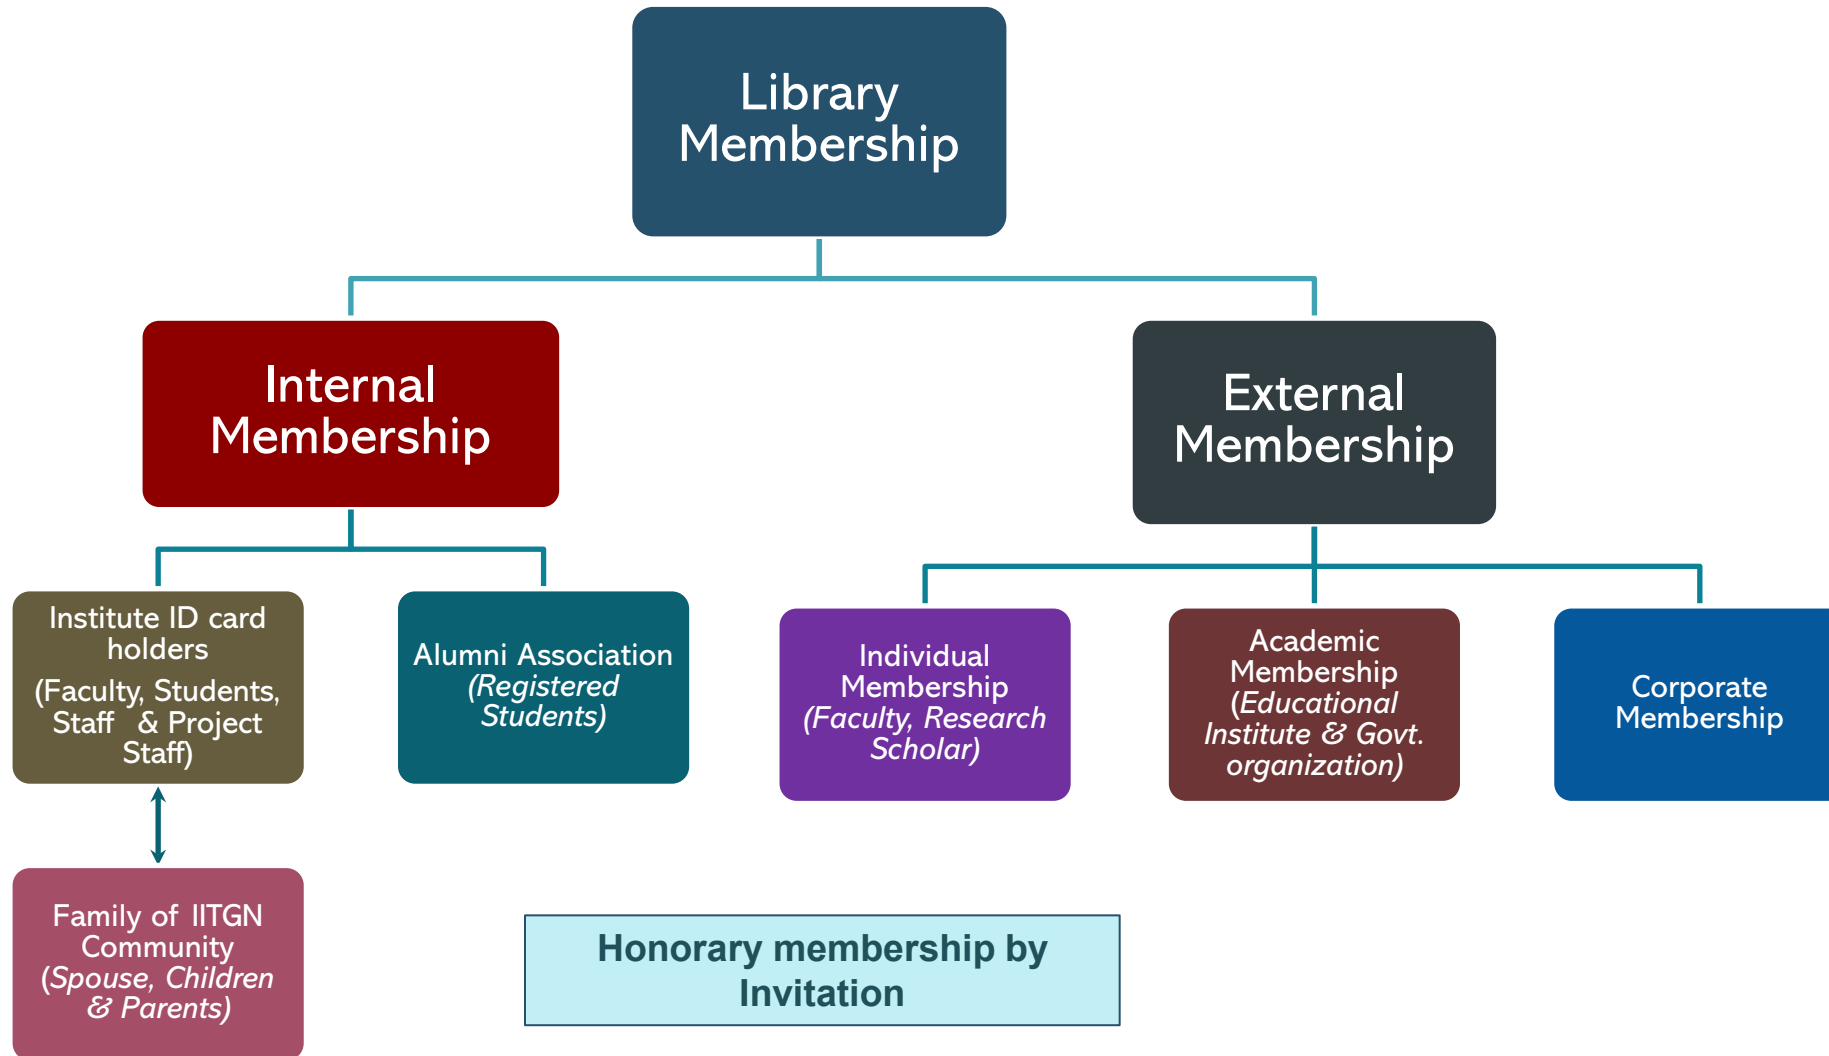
Library Membership

Internal Membership

External Membership

Institute ID card holders (Faculty, Students, Staff & Project Staff)

Alumni Association (Registered Students)

Individual Membership (Faculty, Research Scholar)

Academic Membership (Educational Institute & Govt. organization)

Corporate Membership

Family of IITGN Community (Spouse, Children & Parents)

Honorary membership by Invitation